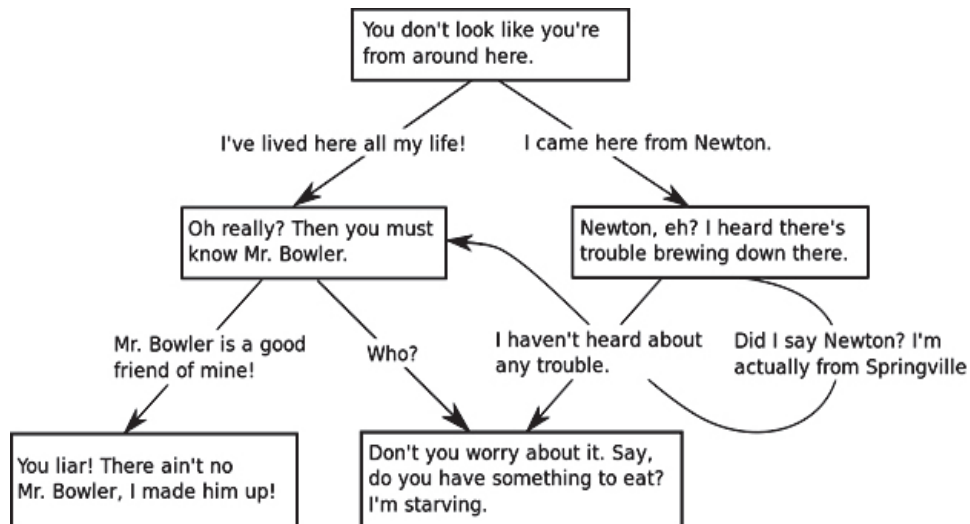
You don't look like you're from around here.

I've lived here all my life!

I came here from Newton.

Oh really? Then you must know Mr. Bowler.

Newton, eh? I heard there's trouble brewing down there.

Mr. Bowler is a good friend of mine!

Who?

I haven't heard about any trouble.

Did I say Newton? I'm actually from Springville

You liar! There ain't no Mr. Bowler, I made him up!

Don't you worry about it. Say, do you have something to eat? I'm starving.